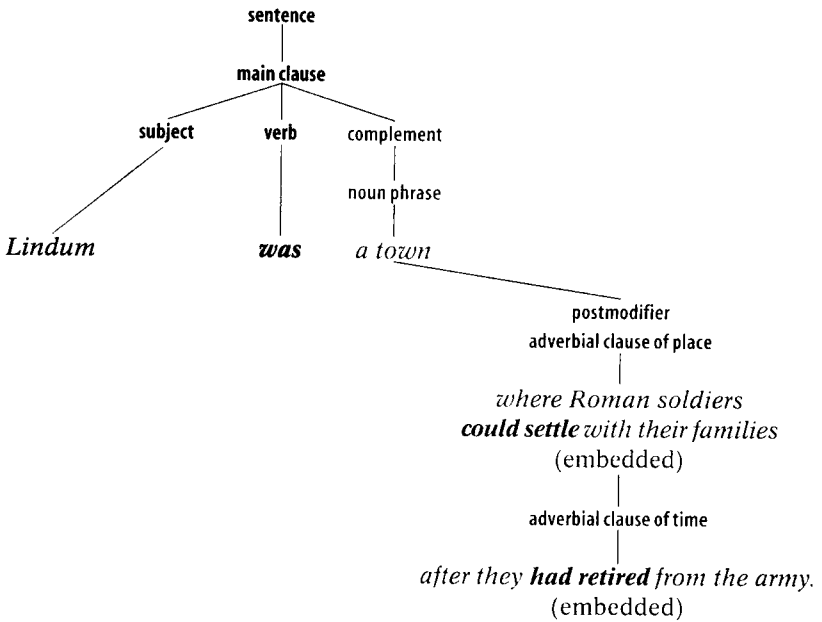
sentence

main clause

subject

verb

complement

noun phrase

Lindum

***was***

*a town*

postmodifier

adverbial clause of place

*where Roman soldiers* ***could settle*** *with their families*

(embedded)

adverbial clause of time

*after they* ***had retired*** *from the army.*

(embedded)